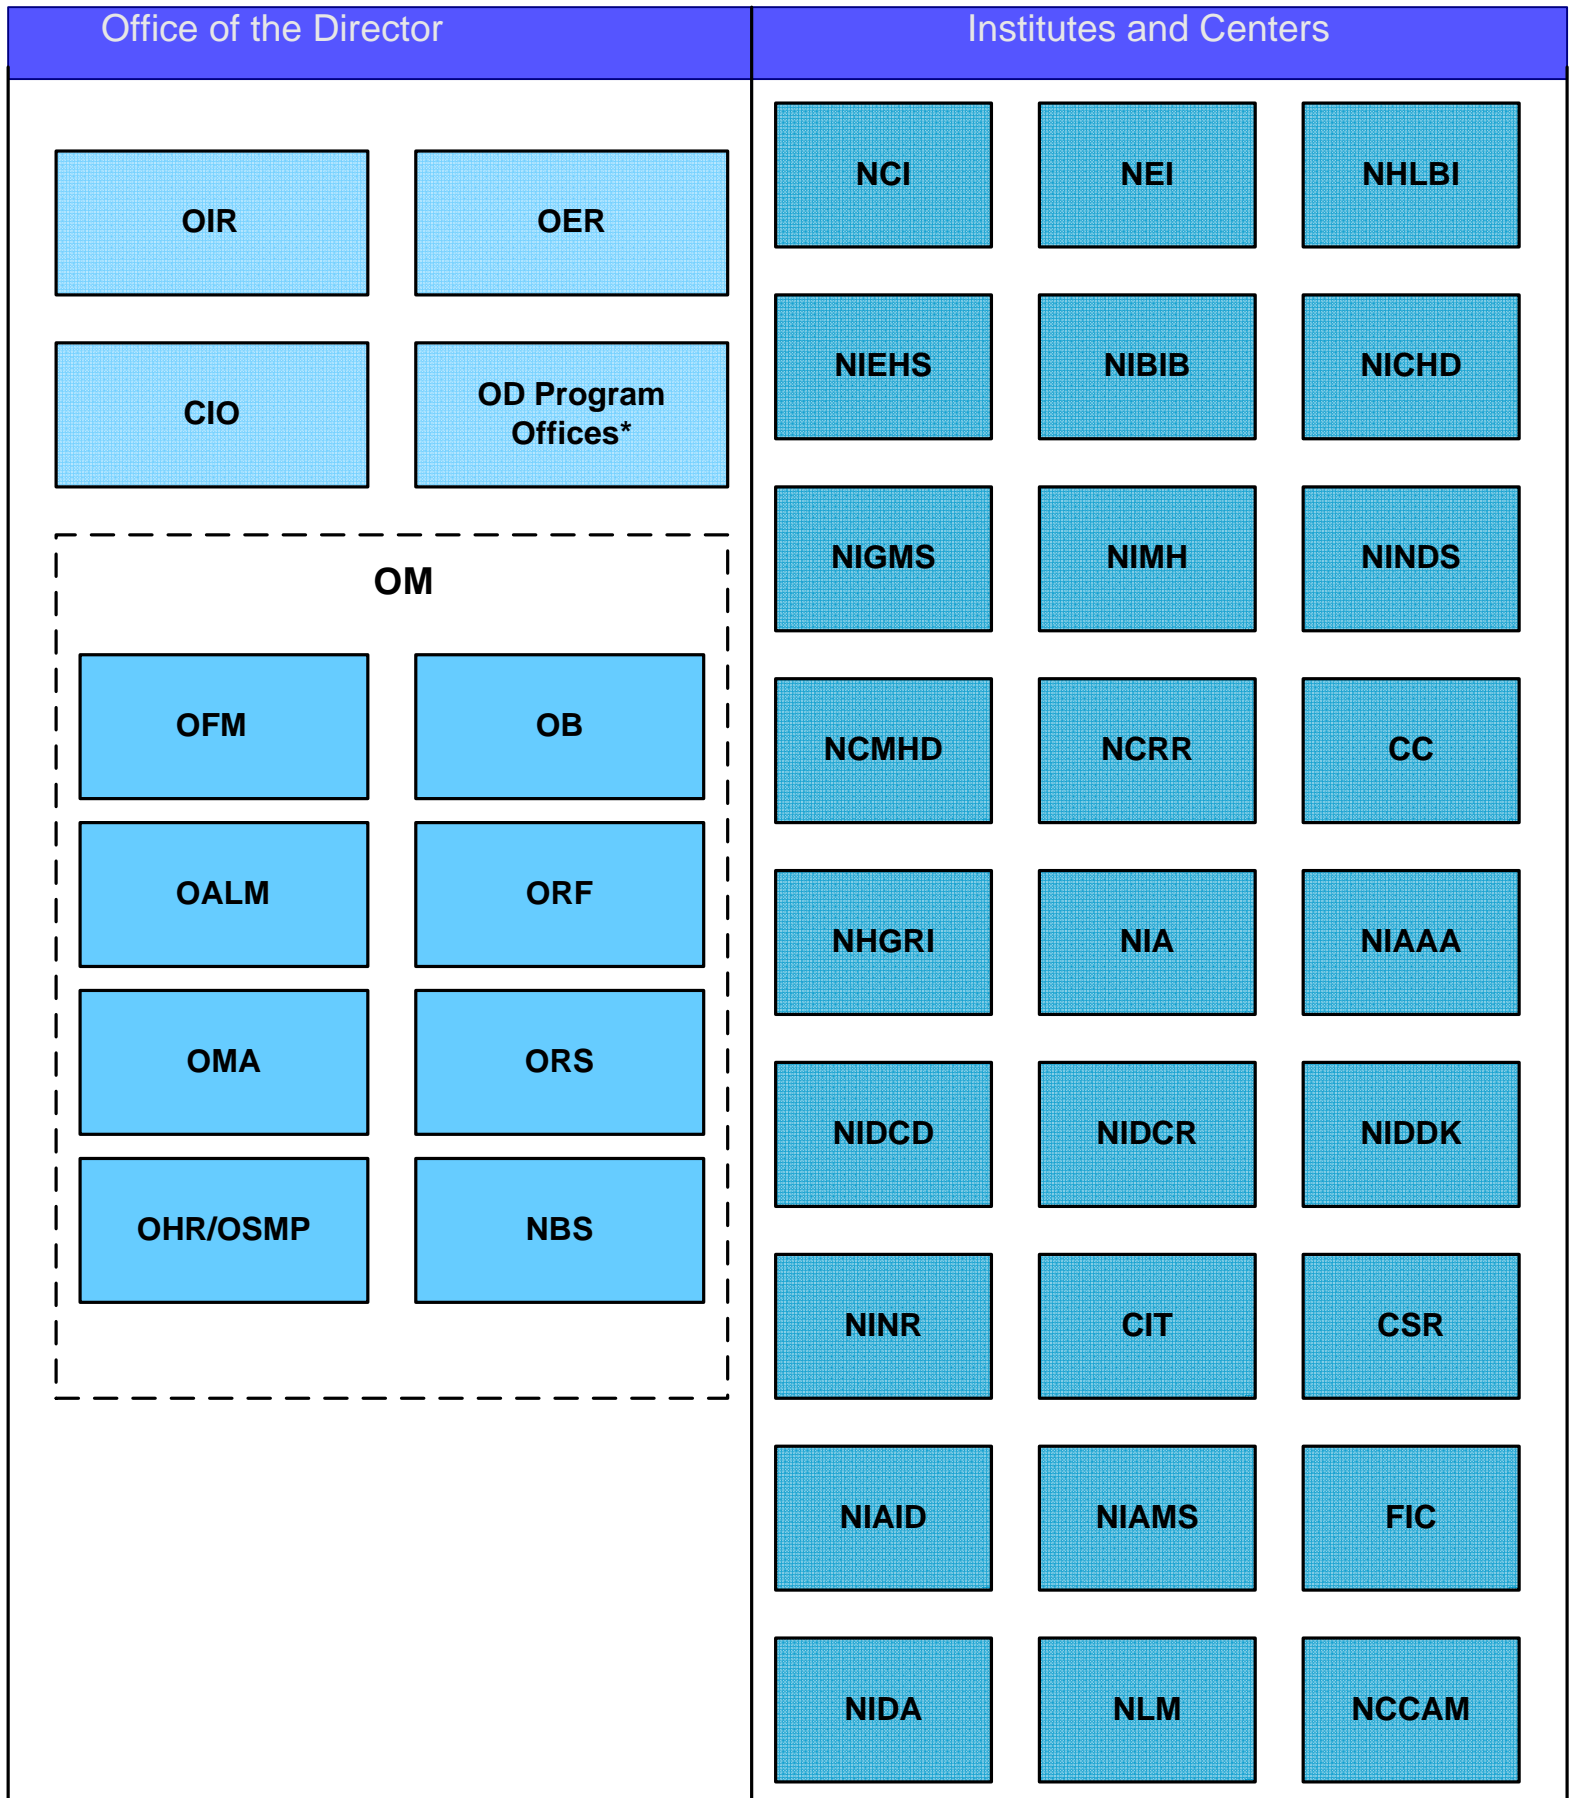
Office of the Director

OIR

OER

CIO

OD Program Offices*

OM

OFM

OB

OALM

ORF

OMA

ORS

OHR/OSMP

NBS

Institutes and Centers

| NCI | NEI | NHLBI |
|---|---|---|
| NIEHS | NIBIB | NICHD |
| NIGMS | NIMH | NINDS |
| NCMHD | NCRR | CC |
| NHGRI | NIA | NIAAA |
| NIDCD | NIDCR | NIDDK |
| NINR | CIT | CSR |
| NIAID | NIAMS | FIC |
| NIDA | NLM | NCCAM |